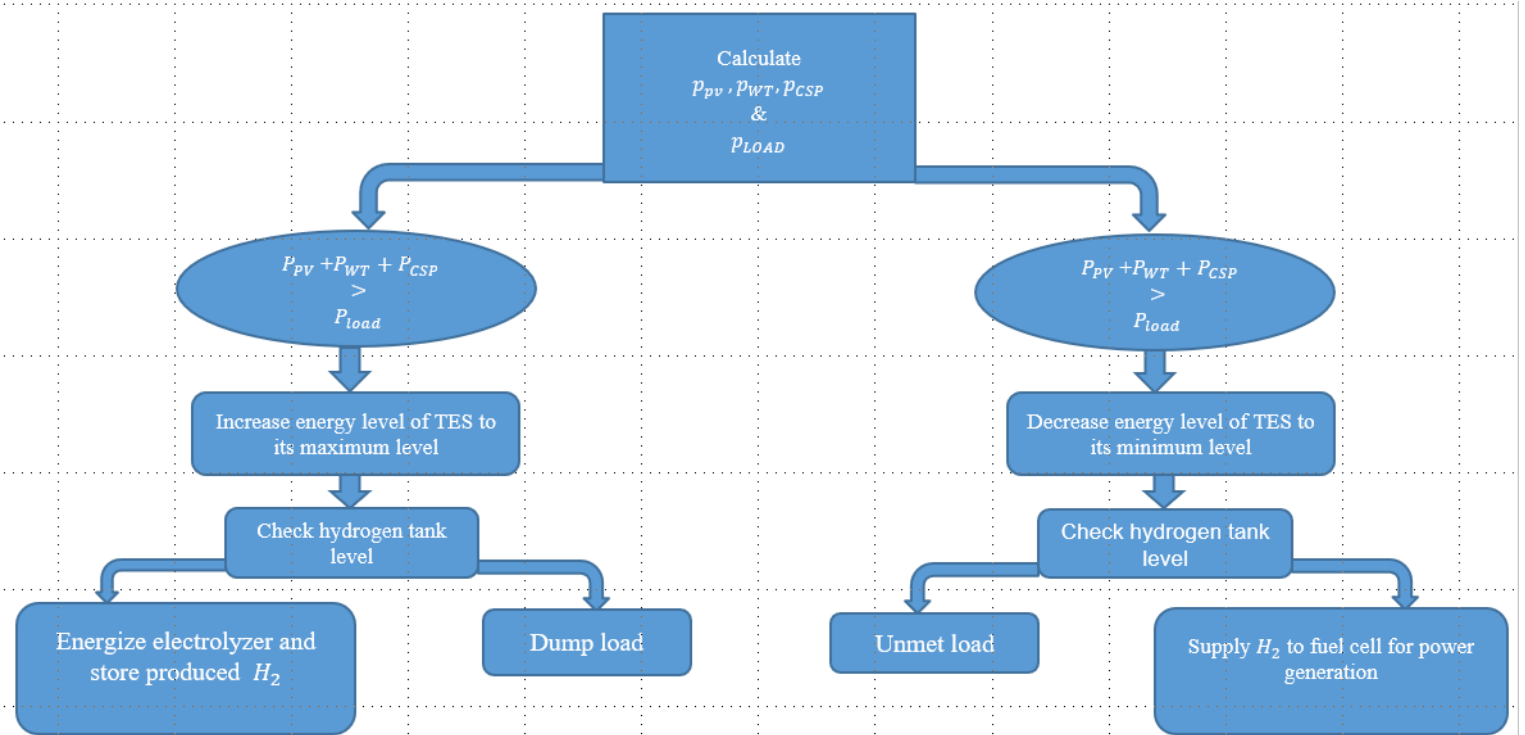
Calculate
$p_{pv}, p_{WT}, p_{CSP}$
&
$p_{LOAD}$

$P_{PV} + P_{WT} + P_{CSP}$
>
$P_{load}$

$P_{PV} + P_{WT} + P_{CSP}$
>
$P_{load}$

Increase energy level of TES to its maximum level

Decrease energy level of TES to its minimum level

Check hydrogen tank level

Check hydrogen tank level

Energize electrolyzer and store produced $H_2$

Dump load

Unmet load

Supply $H_2$ to fuel cell for power generation